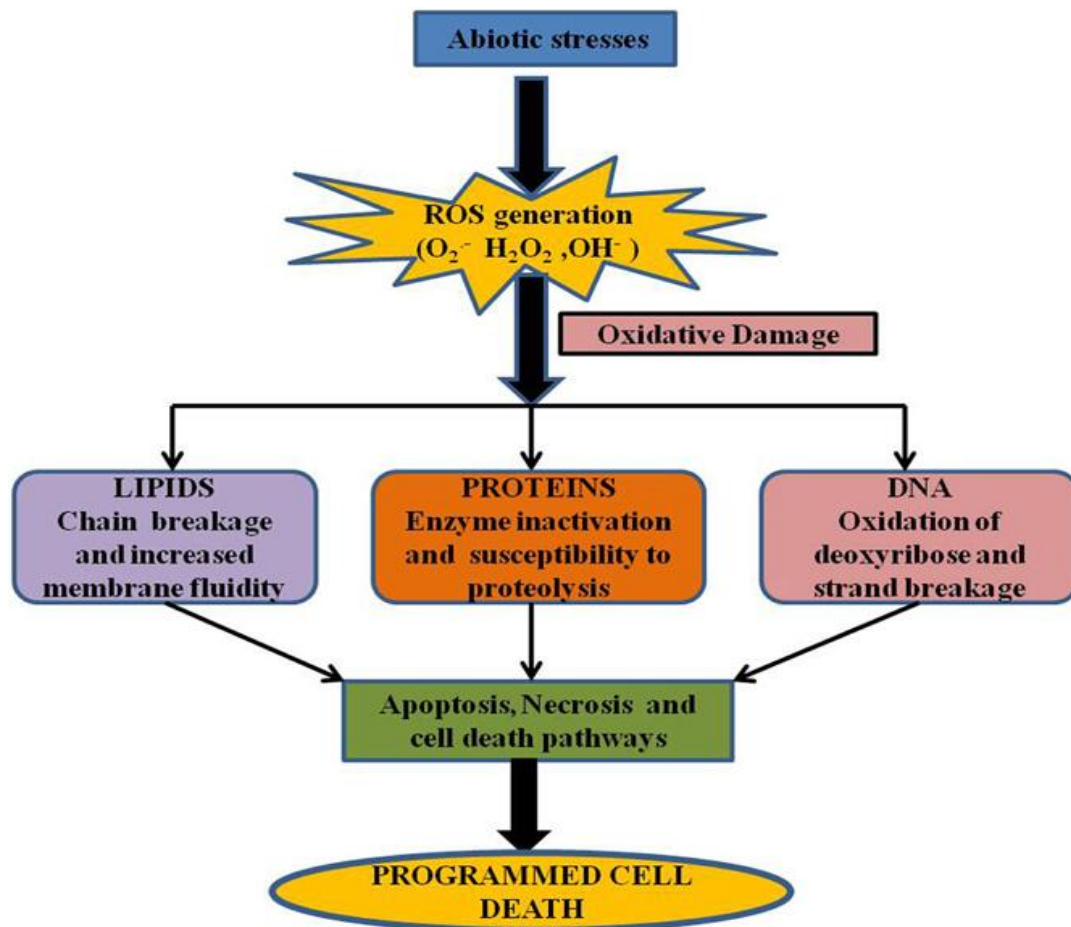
Abiotic stresses

ROS generation
($O_2^{\cdot-}$ $H_2O_2$ ,$OH^-$ )

Oxidative Damage

LIPIDS
Chain breakage and increased membrane fluidity

PROTEINS
Enzyme inactivation and susceptibility to proteolysis

DNA
Oxidation of deoxyribose and strand breakage

Apoptosis, Necrosis and cell death pathways

PROGRAMMED CELL DEATH